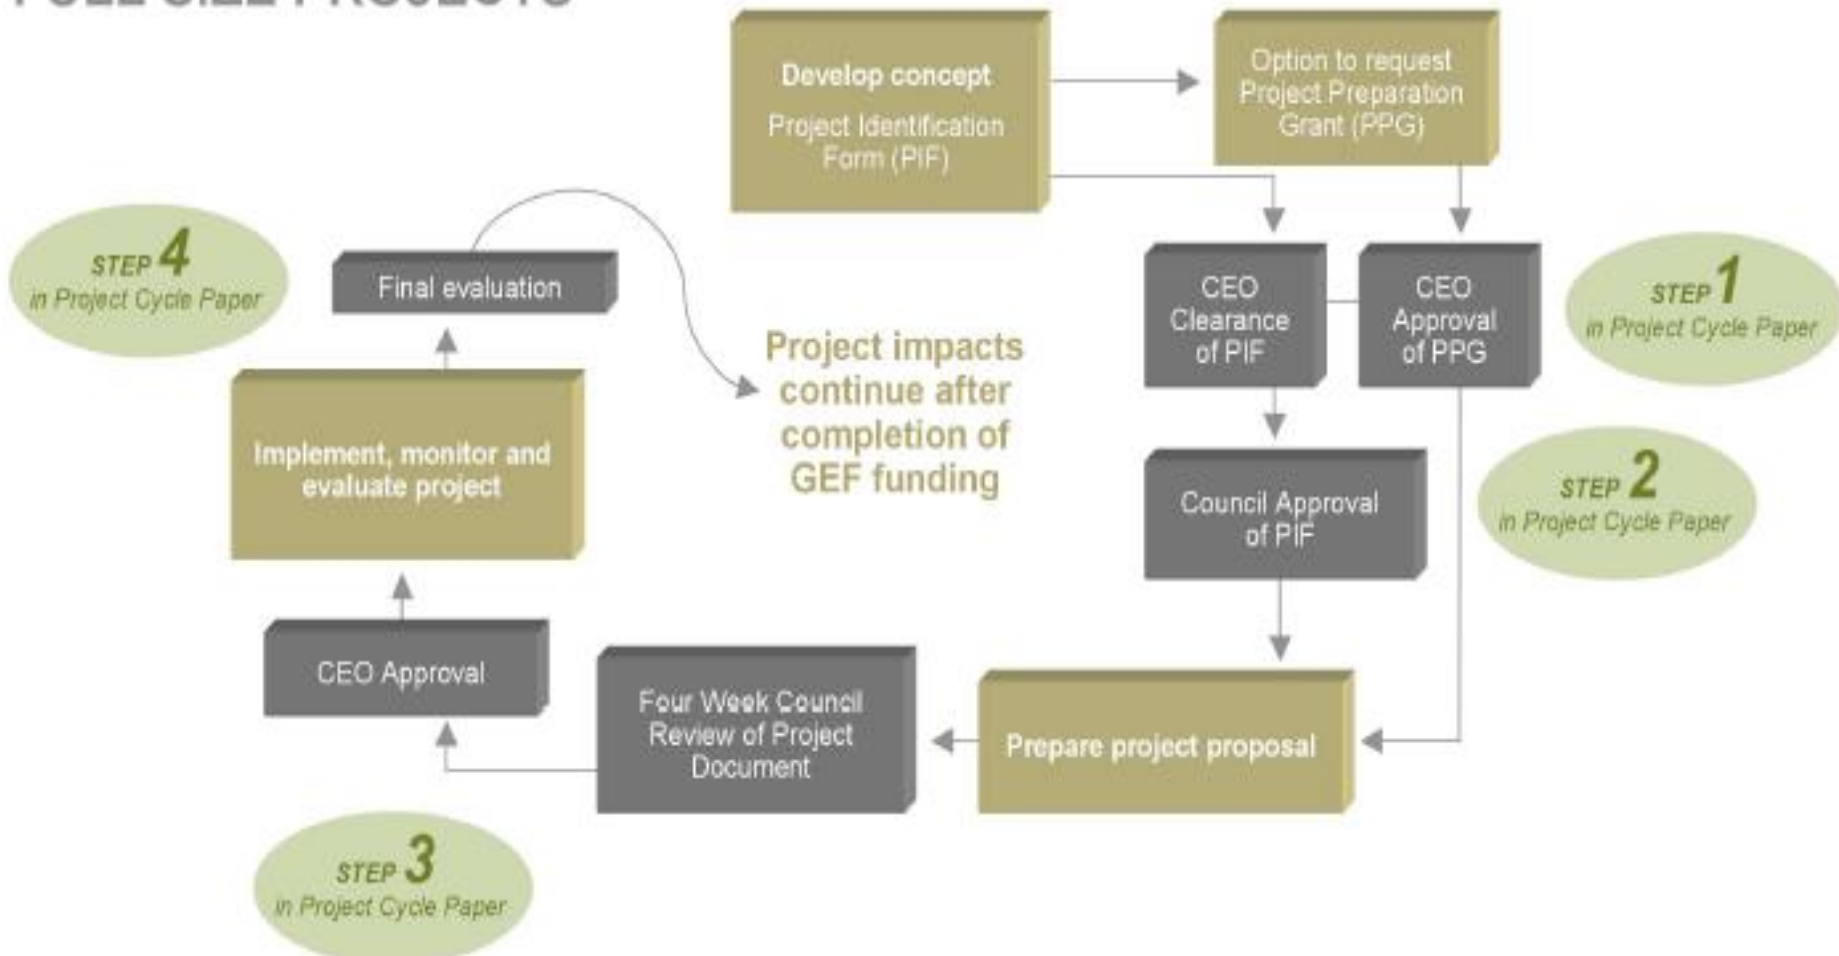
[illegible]

Develop concept
Project Identification Form (PIF)

Option to request Project Preparation Grant (PPG)

CEO Clearance of PIF

CEO Approval of PPG

STEP 1
in Project Cycle Paper

Council Approval of PIF

STEP 2
in Project Cycle Paper

Prepare project proposal

Four Week Council Review of Project Document

CEO Approval

STEP 3
in Project Cycle Paper

Implement, monitor and evaluate project

Final evaluation

STEP 4
in Project Cycle Paper

Project impacts continue after completion of GEF funding